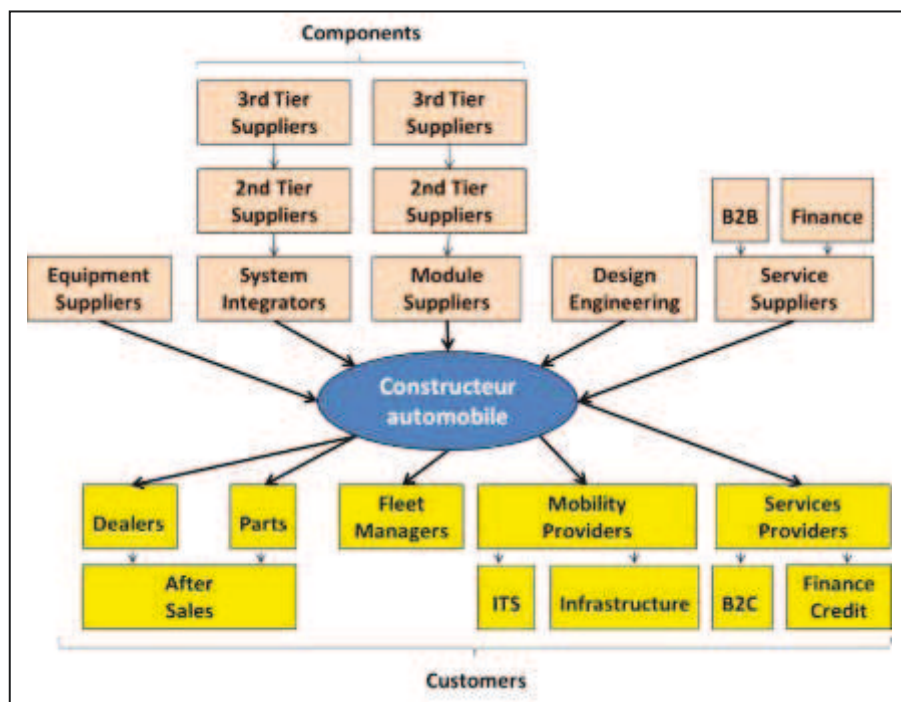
Components

3rd Tier Suppliers

3rd Tier Suppliers

2nd Tier Suppliers

2nd Tier Suppliers

B2B

Finance

Equipment Suppliers

System Integrators

Module Suppliers

Design Engineering

Service Suppliers

Constructeur automobile

Dealers

Parts

Fleet Managers

Mobility Providers

Services Providers

After Sales

ITS

Infrastructure

B2C

Finance Credit

Customers